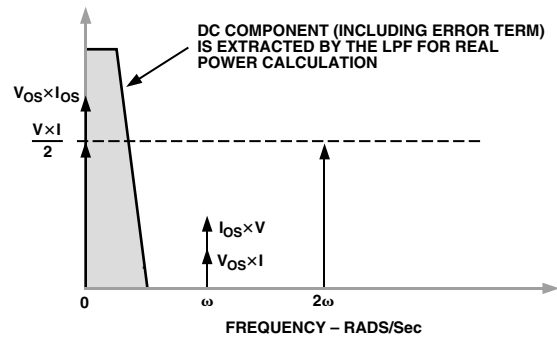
DC COMPONENT (INCLUDING ERROR TERM) IS EXTRACTED BY THE LPF FOR REAL POWER CALCULATION

$V_{OS} \times I_{OS}$

$\frac{V \times I}{2}$

$I_{OS} \times V$

$V_{OS} \times I$

0

$\omega$

$2\omega$

FREQUENCY – RADS/Sec